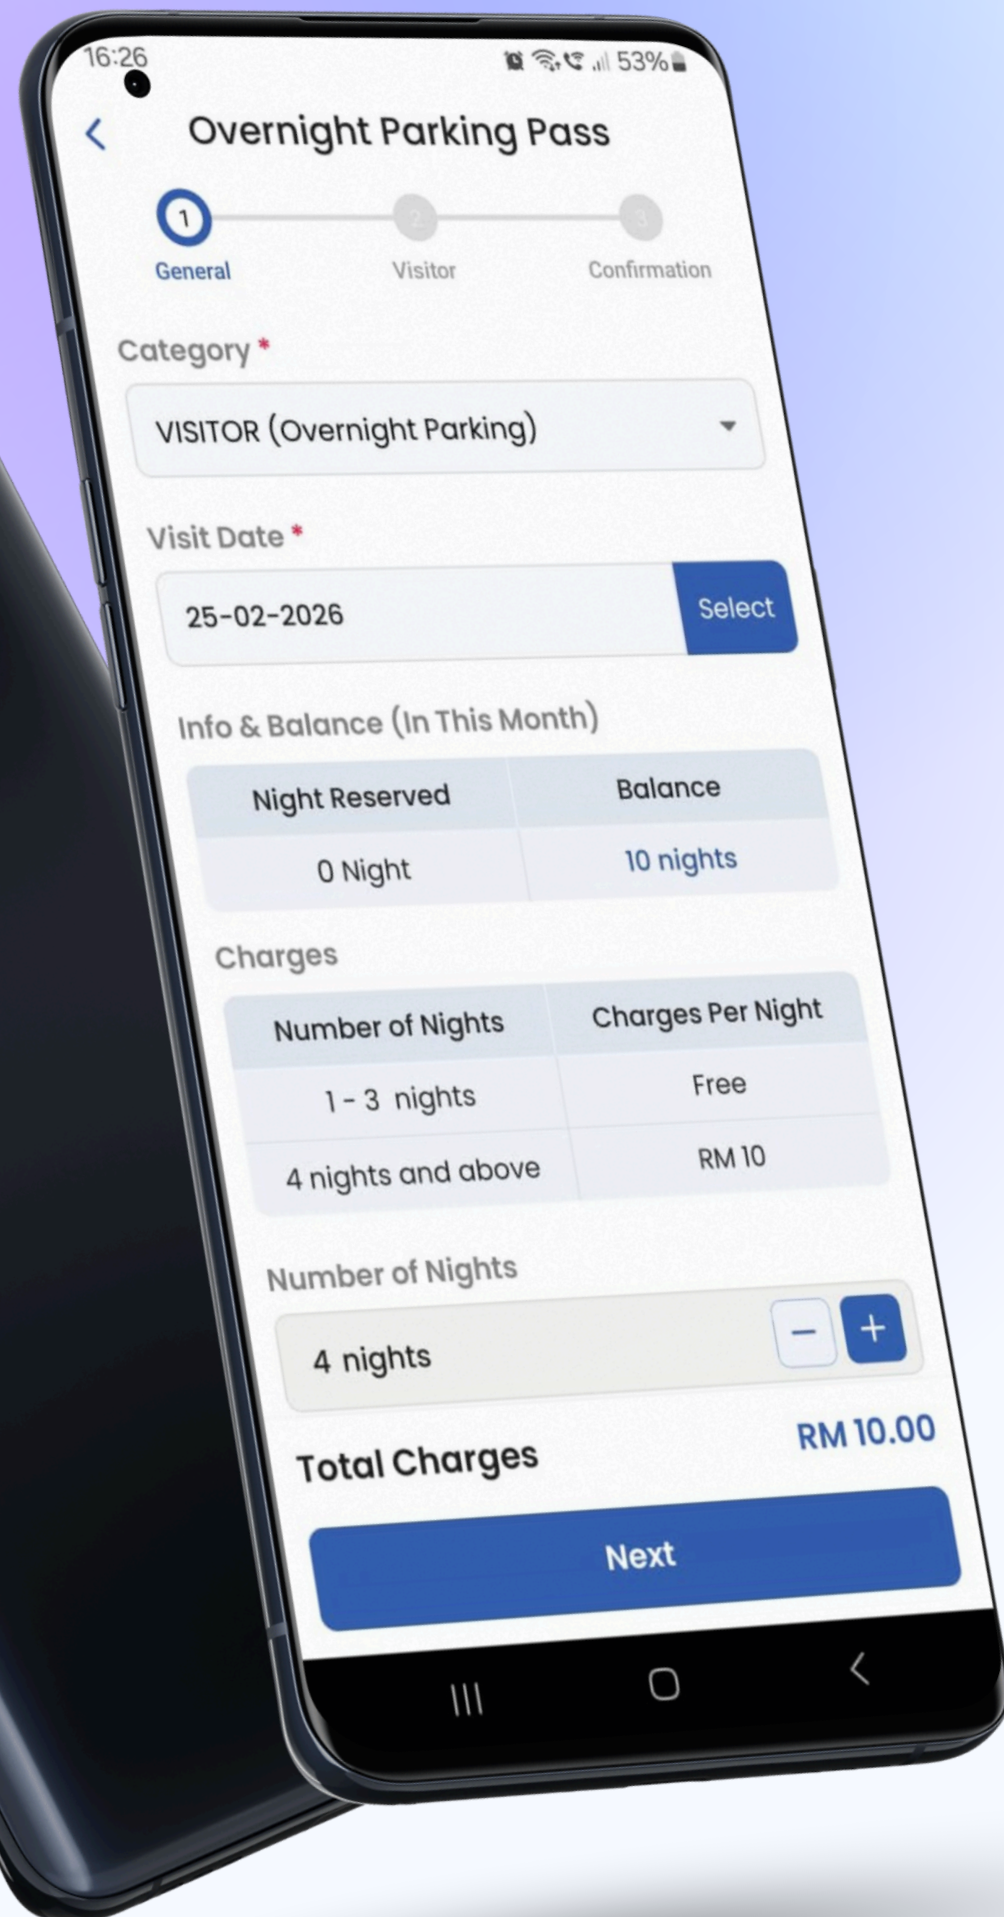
16:26

53%

Overnight Parking Pass

1 General
2 Visitor
3 Confirmation

Category *

VISITOR (Overnight Parking)

Visit Date *

25-02-2026

Select

Info & Balance (In This Month)

| Night Reserved | Balance |
|---|---|
| 0 Night | 10 nights |

Charges

| Number of Nights | Charges Per Night |
|---|---|
| 1 - 3 nights | Free |
| 4 nights and above | RM 10 |

Number of Nights

4 nights

−
+

Total Charges

RM 10.00

Next